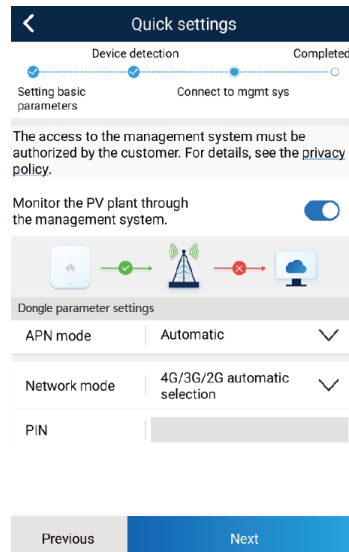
Quick settings

Device detection

Completed

Setting basic parameters

Connect to mgmt sys

The access to the management system must be authorized by the customer. For details, see the privacy policy.

Monitor the PV plant through the management system.

Dongle parameter settings

| APN mode | Automatic |
|---|---|
| Network mode | 4G/3G/2G automatic selection |
| PIN | |

Previous

Next